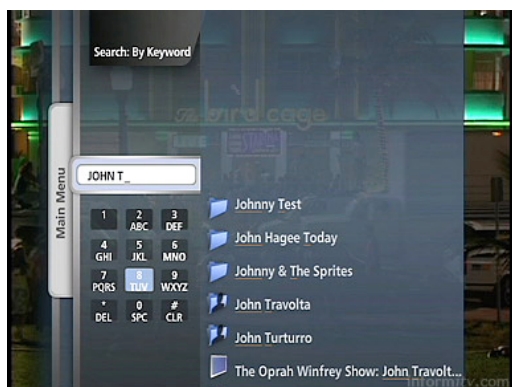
Search: By Keyword

Main Menu

JOHN T_

| 1 | 2 ABC | 3 DEF |
|---|---|---|
| 4 GHI | 5 JKL | 6 MNO |
| 7 PQRS | 8 TUV | 9 WXYZ |
| * DEL | 0 SPC | # CLR |

Johnny Test
John Hagee Today
Johnny & The Sprites
John Travolta
John Turturro
The Oprah Winfrey Show: John Travolt...

informitv.com